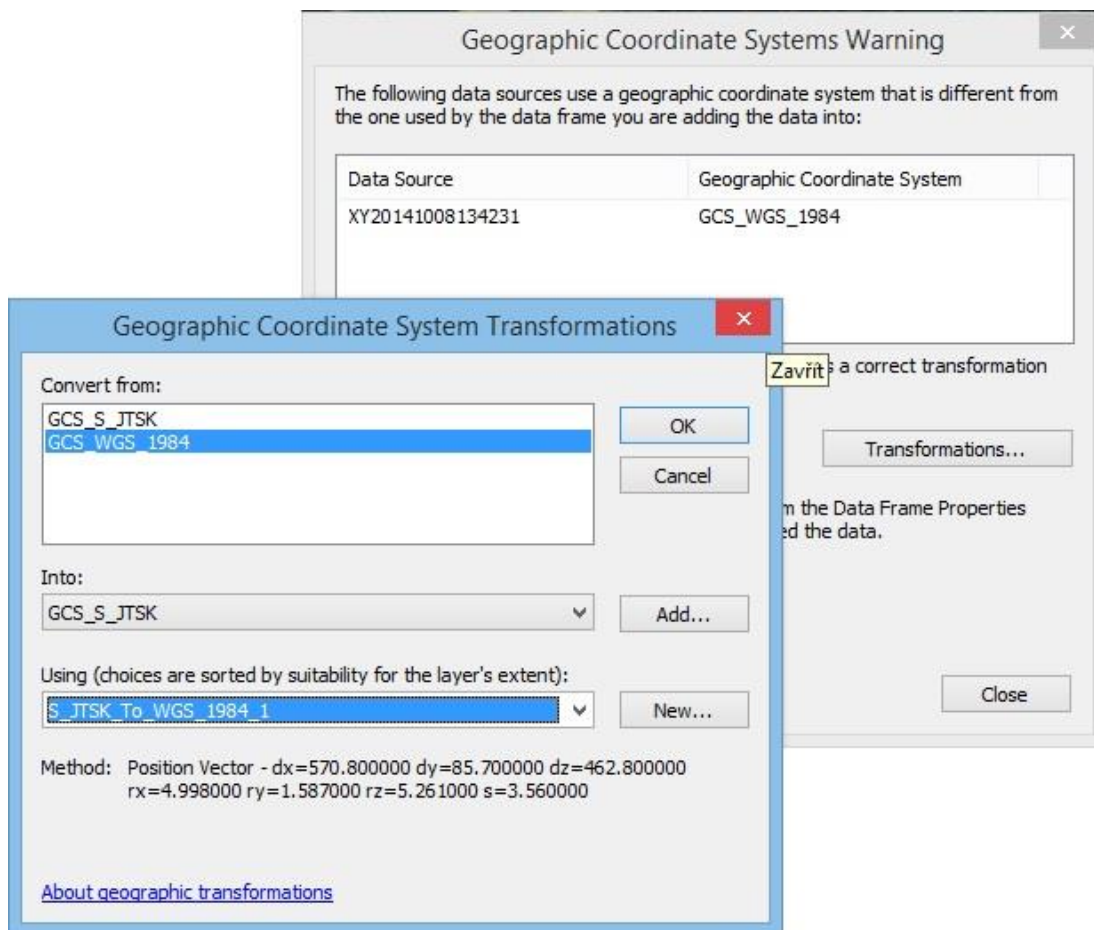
Geographic Coordinate Systems Warning

The following data sources use a geographic coordinate system that is different from the one used by the data frame you are adding the data into:

| Data Source | Geographic Coordinate System |
|---|---|
| XY20141008134231 | GCS_WGS_1984 |

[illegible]s a correct transformation

Transformations...

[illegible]m the Data Frame Properties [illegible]ed the data.

Close

Geographic Coordinate System Transformations

Zavřít

Convert from:

GCS_S_JTSK
GCS_WGS_1984

OK

Cancel

Into:

GCS_S_JTSK

Add...

Using (choices are sorted by suitability for the layer's extent):

S_JTSK_To_WGS_1984_1

New...

Method: Position Vector - dx=570.800000 dy=85.700000 dz=462.800000 rx=4.998000 ry=1.587000 rz=5.261000 s=3.560000

About geographic transformations